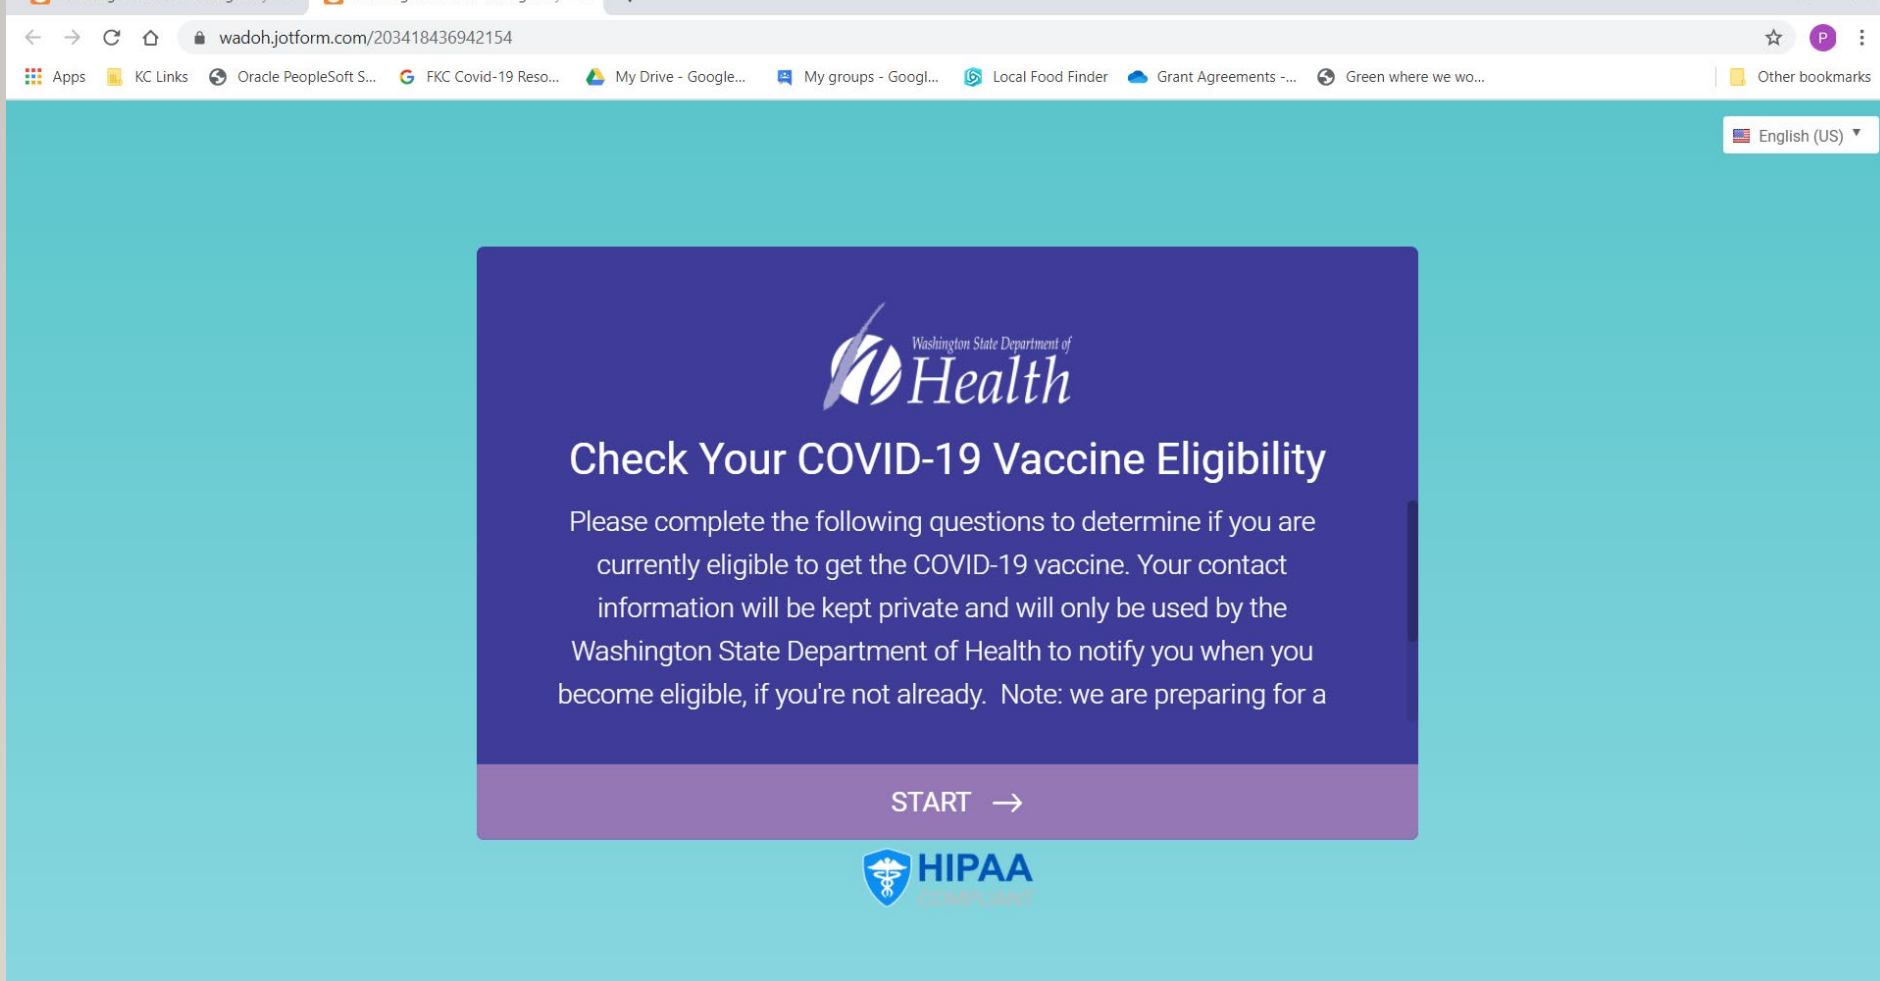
wadoh.jotform.com/203418436942154

Apps KC Links Oracle PeopleSoft S... FKC Covid-19 Reso... My Drive - Google... My groups - Googl... Local Food Finder Grant Agreements -... Green where we wo... Other bookmarks

English (US)

Washington State Department of Health

Check Your COVID-19 Vaccine Eligibility

Please complete the following questions to determine if you are currently eligible to get the COVID-19 vaccine. Your contact information will be kept private and will only be used by the Washington State Department of Health to notify you when you become eligible, if you're not already. Note: we are preparing for a

START →

HIPAA COMPLIANT